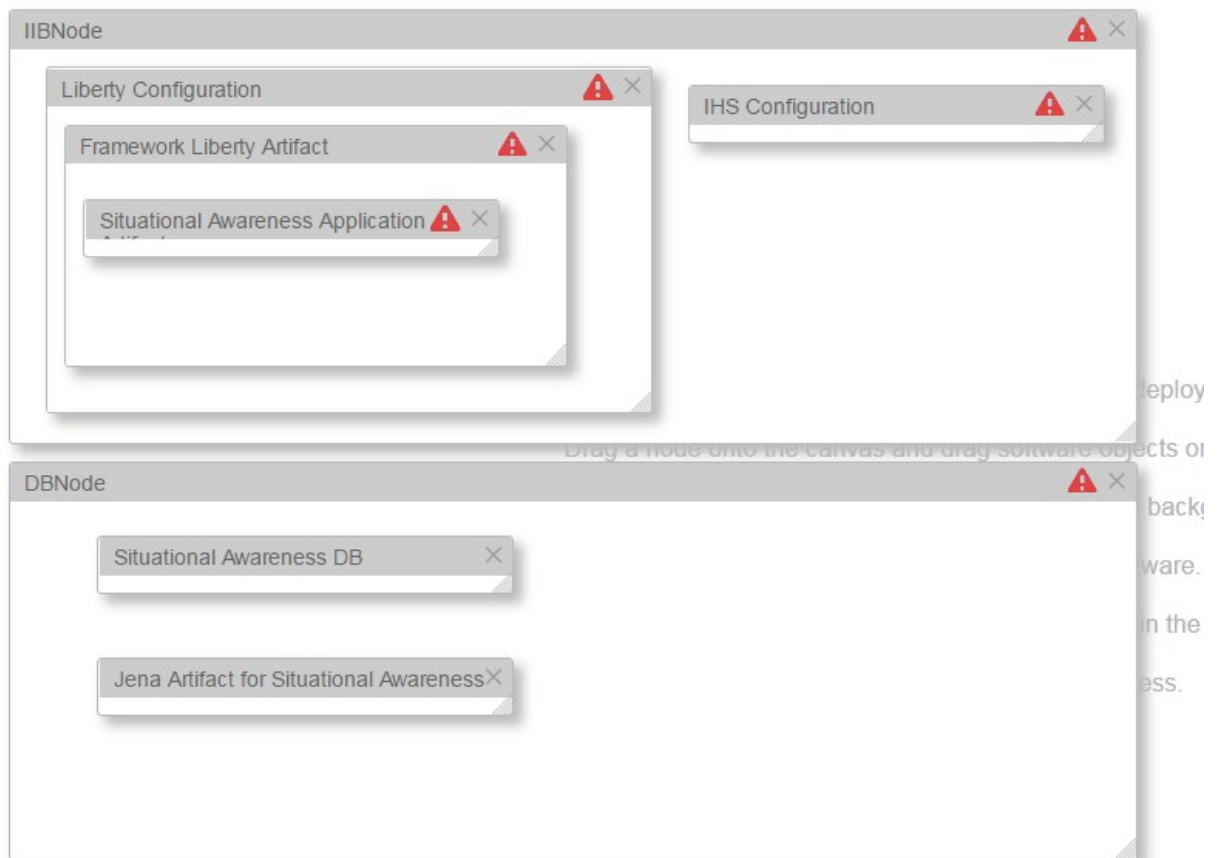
IIBNode

Liberty Configuration

Framework Liberty Artifact

Situational Awareness Application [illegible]

IHS Configuration

deploy

Drag a node onto the canvas and drag software objects o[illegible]

DBNode

Situational Awareness DB

Jena Artifact for Situational Awareness

back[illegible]

ware.

in the

ess.